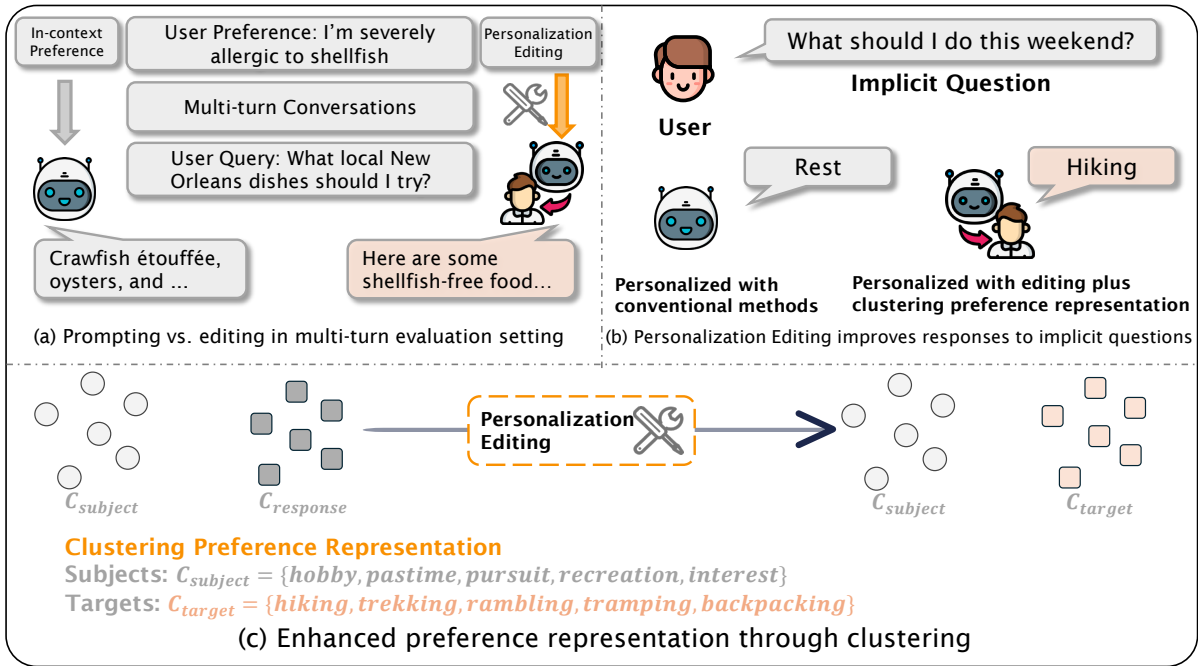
In-context Preference

User Preference: I'm severely allergic to shellfish

Personalization Editing

Multi-turn Conversations

User Query: What local New Orleans dishes should I try?

Crawfish étouffée, oysters, and ...

Here are some shellfish-free food...

(a) Prompting vs. editing in multi-turn evaluation setting

What should I do this weekend?

Implicit Question

User

Rest

Hiking

Personalized with conventional methods

Personalized with editing plus clustering preference representation

(b) Personalization Editing improves responses to implicit questions

$C_{subject}$

$C_{response}$

Personalization Editing

$C_{subject}$

$C_{target}$

Clustering Preference Representation

Subjects: $C_{subject} = \{hobby, pastime, pursuit, recreation, interest\}$

Targets: $C_{target} = \{hiking, trekking, rambling, tramping, backpacking\}$

(c) Enhanced preference representation through clustering